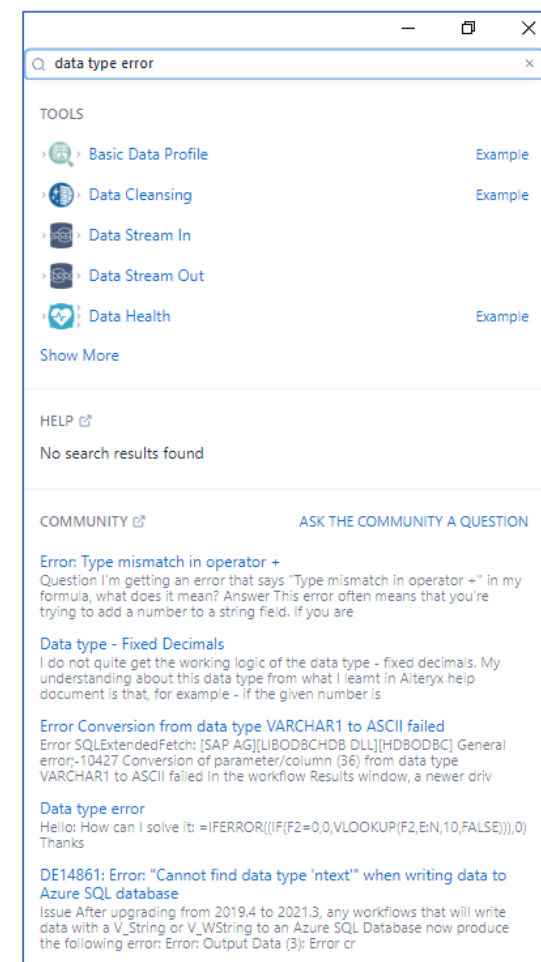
data type error

×

TOOLS

Basic Data Profile Example

Data Cleansing Example

Data Stream In

Data Stream Out

Data Health Example

Show More

HELP

No search results found

COMMUNITY

ASK THE COMMUNITY A QUESTION

Error: Type mismatch in operator +
Question I'm getting an error that says "Type mismatch in operator +" in my formula, what does it mean? Answer This error often means that you're trying to add a number to a string field. If you are

Data type - Fixed Decimals
I do not quite get the working logic of the data type - fixed decimals. My understanding about this data type from what I leamt in Alteryx help document is that, for example - if the given number is

Error Conversion from data type VARCHAR1 to ASCII failed
Error SQLExtendedFetch: [SAP AG][LIBODBCHDB DLL][HDBODBC] General error;-10427 Conversion of parameter/column (36) from data type VARCHAR1 to ASCII failed In the workflow Results window, a newer driv

Data type error
Hello: How can I solve it: =IFERROR((IF(F2=0,0,VLOOKUP(F2,E:N,10,FALSE))),0) Thanks

DE14861: Error: "Cannot find data type 'ntext'" when writing data to Azure SQL database
Issue After upgrading from 2019.4 to 2021.3, any workflows that will write data with a V_String or V_WString to an Azure SQL Database now produce the following error: Error: Output Data (3): Error cr